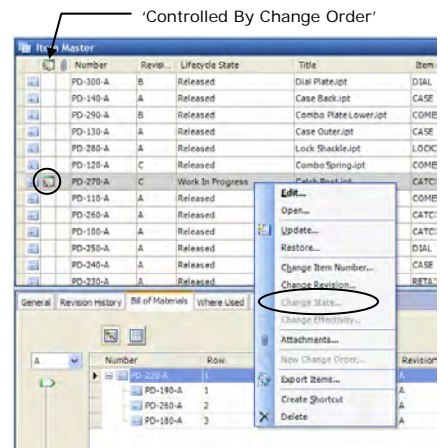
'Controlled By Change Order'

Item Master

| | | Number | Revi... | Lifecycle State | Title | Item |
|---|---|---|---|---|---|---|
| | | PO-300-A | B | Released | Dial Plate.ipt | DIAL |
| | | PO-140-A | A | Released | Case Back.ipt | CASE |
| | | PO-290-A | B | Released | Combo Plate Lower.ipt | COMB |
| | | PO-130-A | A | Released | Case Outer.ipt | CASE |
| | | PO-280-A | A | Released | Lock Shackle.ipt | LOCK |
| | | PO-120-A | C | Released | Combo Spring.ipt | COMB |
| | | PO-270-A | C | Work In Progress | Catch Bolt.ipt | CATC |
| | | PO-110-A | A | Released | | COMB |
| | | PO-260-A | A | Released | | CATC |
| | | PO-100-A | A | Released | | CATC |
| | | PO-250-A | A | Released | | DIAL |
| | | PO-240-A | A | Released | | CASE |
| | | PO-230-A | A | Released | | RETA |

Edit...
Open...
Update...
Restore...
Change Item Number...
Change Revision...
Change State...
Change Effectivity...
Attachments...
New Change Order...
Export Items...
Create Shortcut
Delete

General | Revision History | Bill of Materials | Where Used

| | Number | Row | | Revision |
|---|---|---|---|---|
| | PO-220-A | | | |
| | PO-180-A | 1 | | |
| | PO-280-A | 2 | | |
| | PO-110-A | 3 | | |